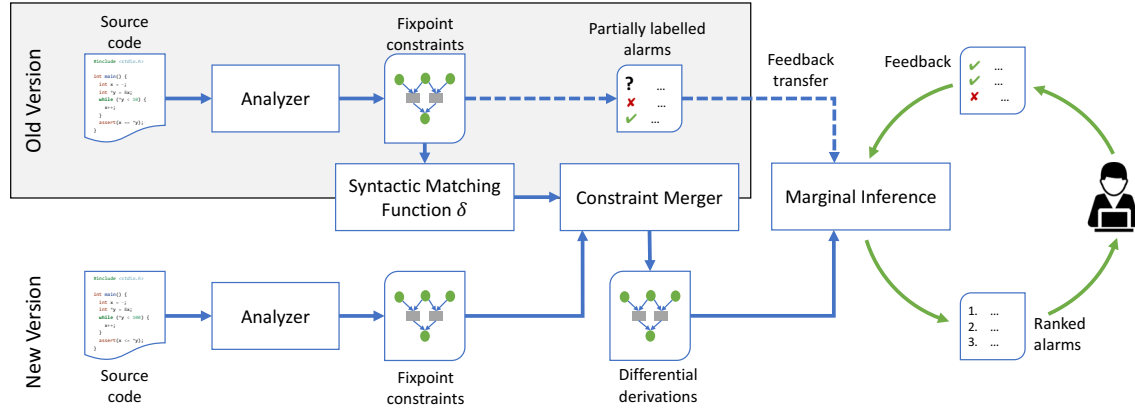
Old Version

Source code

#include <stdio.h>
int main() {
int x = ...;
int *y = &x;
while (*y < 10) {
x++;
}
assert(x <= *y);
}

Analyzer

Fixpoint constraints

Partially labelled alarms

? ...
✘ ...
✔ ...

Feedback transfer

Feedback

✔ ...
✔ ...
✘ ...

Syntactic Matching Function $\delta$

Constraint Merger

Marginal Inference

New Version

#include <stdio.h>
int main() {
int x = ...;
int *y = &x;
while (*y < 100) {
x++;
}
assert(x <= *y);
}

Source code

Analyzer

Fixpoint constraints

Differential derivations

1. ...
2. ...
3. ...

Ranked alarms